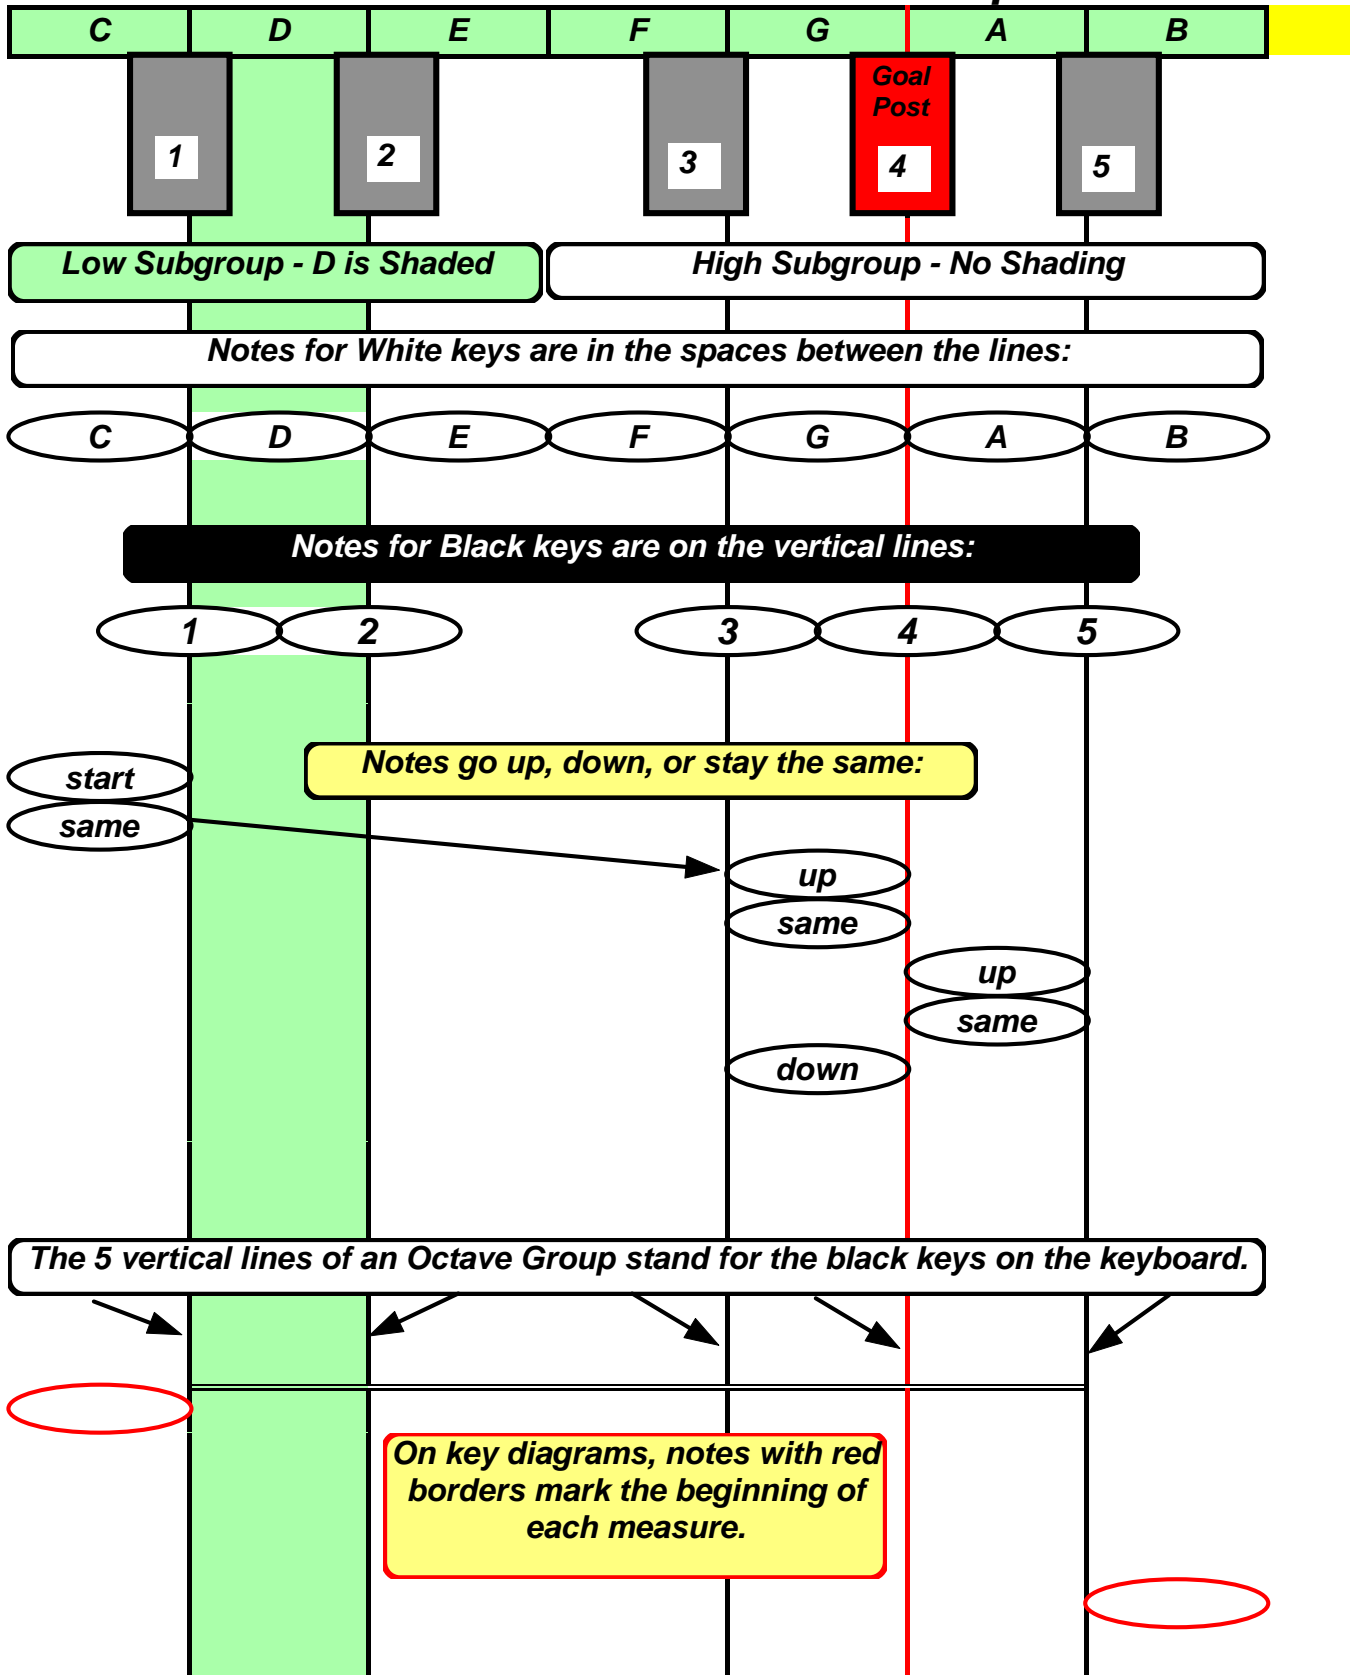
C D E F G A B

1 2 3 Goal Post 4 5

Low Subgroup - D is Shaded

High Subgroup - No Shading

Notes for White keys are in the spaces between the lines:

C D E F G A B

Notes for Black keys are on the vertical lines:

1 2 3 4 5

start

same

Notes go up, down, or stay the same:

up

same

up

same

down

The 5 vertical lines of an Octave Group stand for the black keys on the keyboard.

On key diagrams, notes with red borders mark the beginning of each measure.